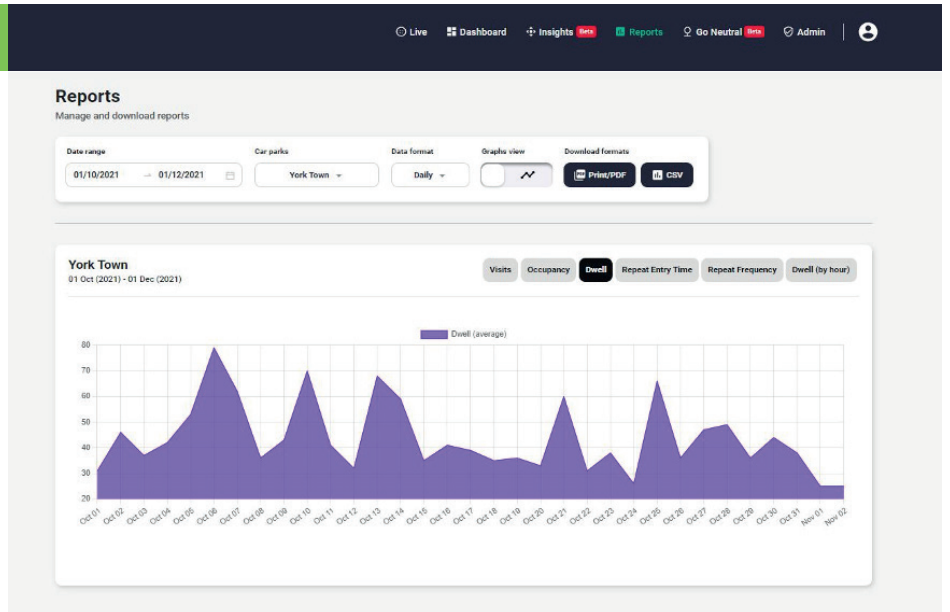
Live Dashboard Insights Beta Reports Go Neutral Beta Admin

Reports
Manage and download reports

Date range
01/10/2021 → 01/12/2021

Car parks
York Town

Data format
Daily

Graphs view

Download formats
Print/PDF CSV

York Town
01 Oct (2021) - 01 Dec (2021)

Visits Occupancy Dwell Repeat Entry Time Repeat Frequency Dwell (by hour)

Dwell (average)

80
70
60
50
40
30
20

Oct 01 Oct 02 Oct 03 Oct 04 Oct 05 Oct 06 Oct 07 Oct 08 Oct 09 Oct 10 Oct 11 Oct 12 Oct 13 Oct 14 Oct 15 Oct 16 Oct 17 Oct 18 Oct 19 Oct 20 Oct 21 Oct 22 Oct 23 Oct 24 Oct 25 Oct 26 Oct 27 Oct 28 Oct 29 Oct 30 Oct 31 Nov 01 Nov 02